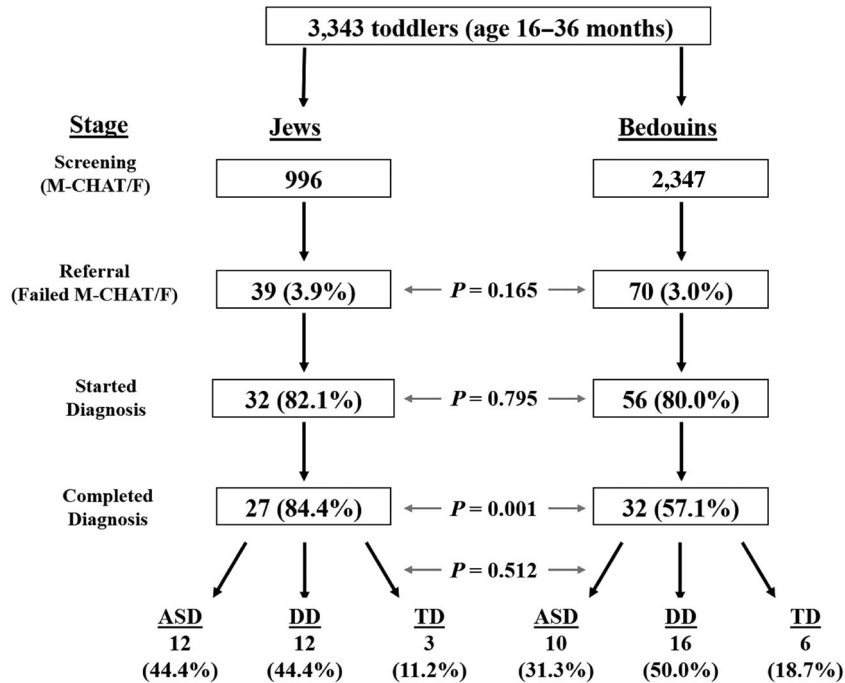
3,343 toddlers (age 16–36 months)

Stage

Jews

Bedouins

Screening (M-CHAT/F)

996

2,347

Referral (Failed M-CHAT/F)

39 (3.9%)

*P* = 0.165

70 (3.0%)

Started Diagnosis

32 (82.1%)

*P* = 0.795

56 (80.0%)

Completed Diagnosis

27 (84.4%)

*P* = 0.001

32 (57.1%)

*P* = 0.512

ASD
12
(44.4%)

DD
12
(44.4%)

TD
3
(11.2%)

ASD
10
(31.3%)

DD
16
(50.0%)

TD
6
(18.7%)